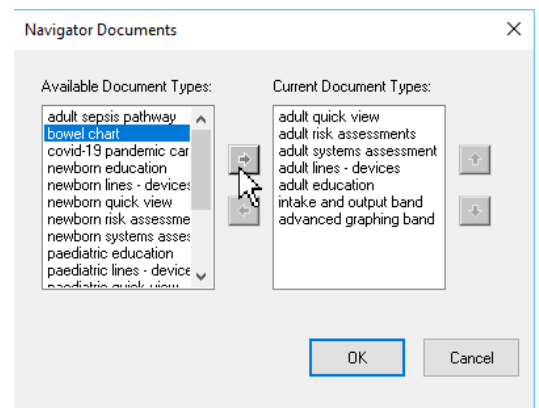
Navigator Documents

Available Document Types:

adult sepsis pathway
bowel chart
covid-19 pandemic car
newborn education
newborn lines - devices
newborn quick view
newborn risk assessme
newborn systems asse
paediatric education
paediatric lines - device
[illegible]

Current Document Types:

adult quick view
adult risk assessments
adult systems assessment
adult lines - devices
adult education
intake and output band
advanced graphing band

OK

Cancel